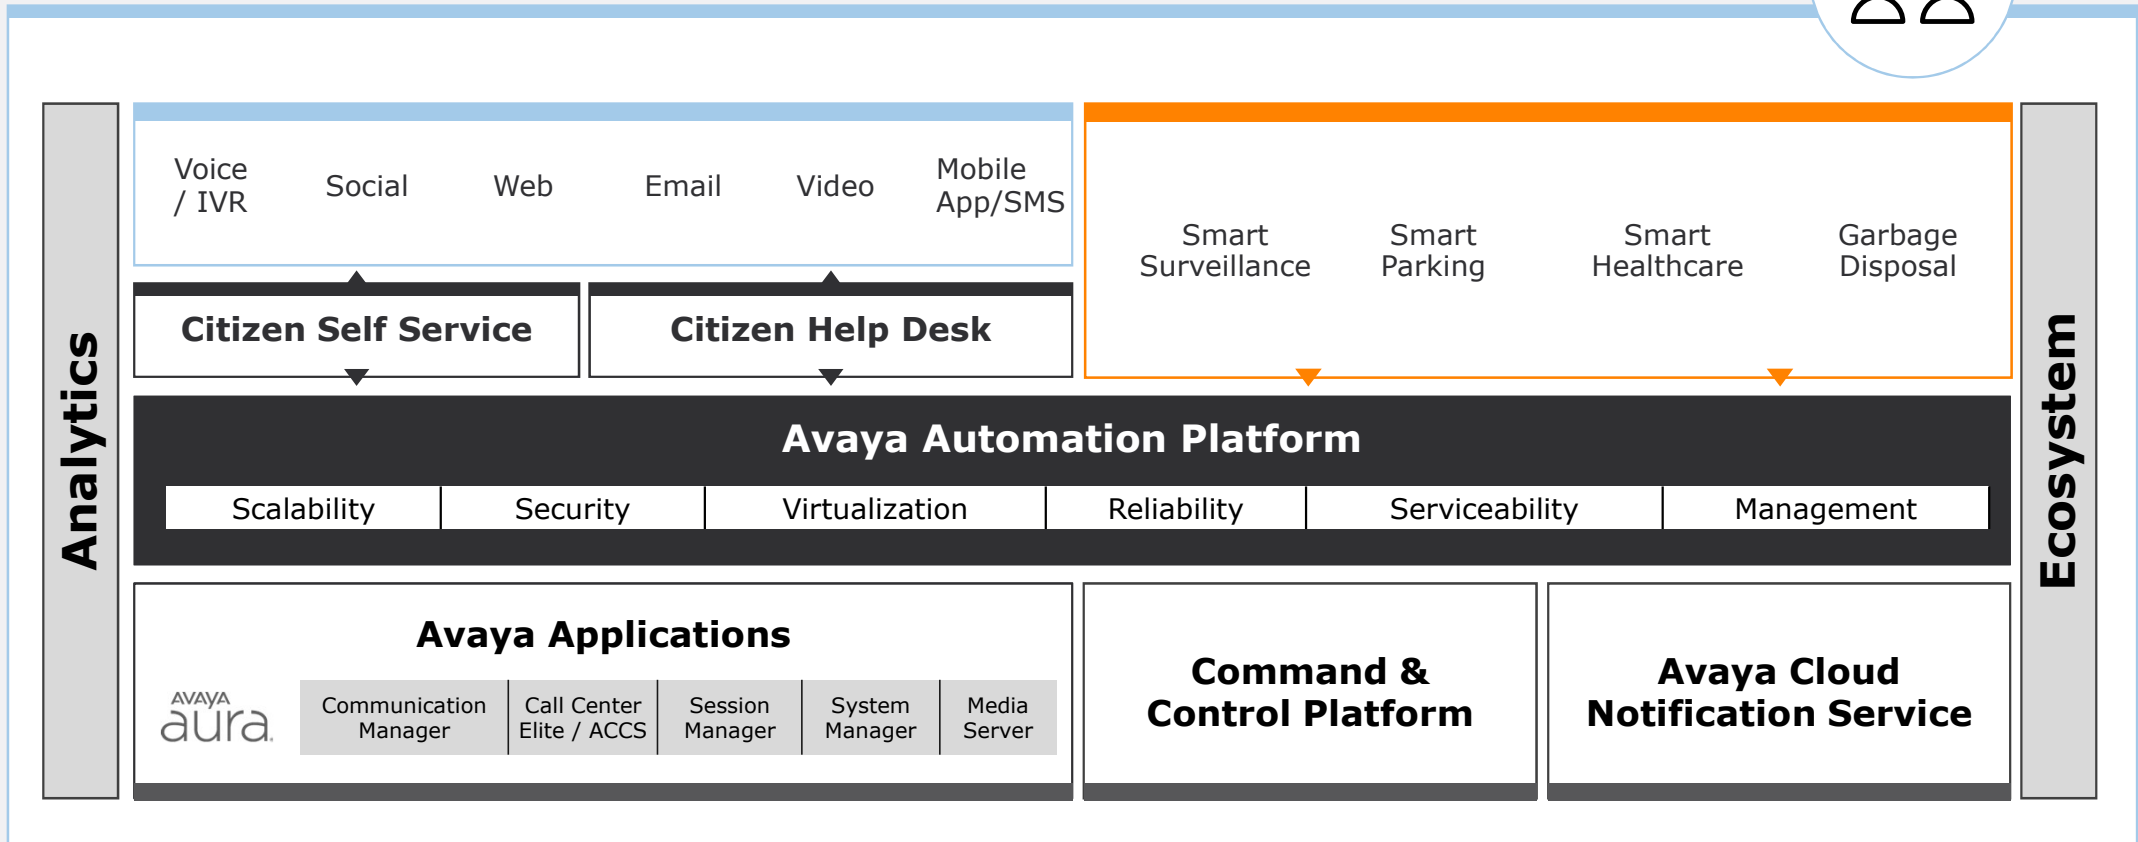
Analytics

Voice / IVR
Social
Web
Email
Video
Mobile App/SMS

Citizen Self Service
Citizen Help Desk

Smart Surveillance
Smart Parking
Smart Healthcare
Garbage Disposal

Ecosystem

Avaya Automation Platform

| Scalability | Security | Virtualization | Reliability | Serviceability | Management |
|---|---|---|---|---|---|

Avaya Applications

AVAYA aura

| Communication Manager | Call Center Elite / ACCS | Session Manager | System Manager | Media Server |
|---|---|---|---|---|

Command & Control Platform

Avaya Cloud Notification Service